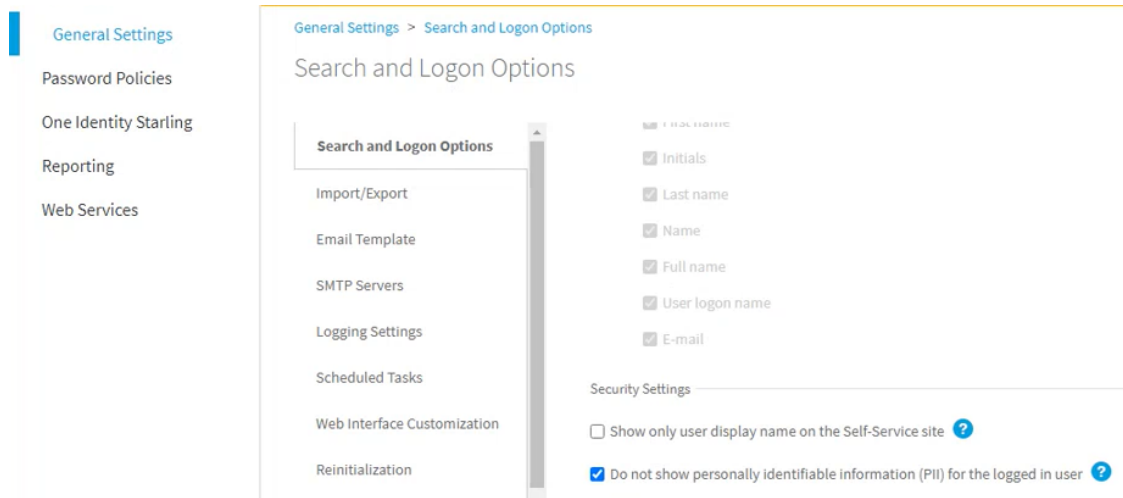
General Settings
Password Policies
One Identity Starling
Reporting
Web Services

General Settings > Search and Logon Options

Search and Logon Options

Search and Logon Options
Import/Export
Email Template
SMTP Servers
Logging Settings
Scheduled Tasks
Web Interface Customization
Reinitialization

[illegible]
Initials
Last name
Name
Full name
User logon name
E-mail

Security Settings

Show only user display name on the Self-Service site ?

Do not show personally identifiable information (PII) for the logged in user ?